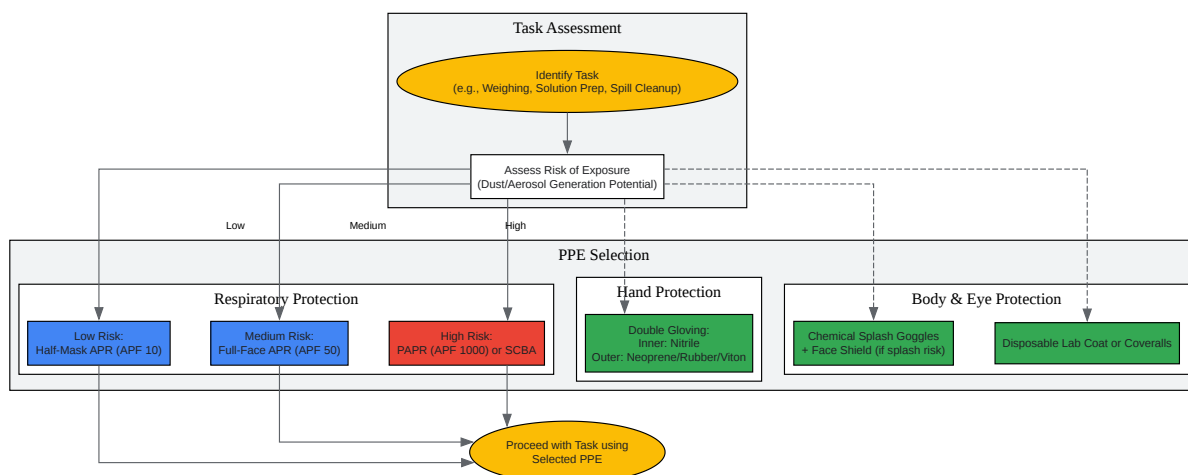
Task Assessment

Identify Task
(e.g., Weighing, Solution Prep, Spill Cleanup)

Assess Risk of Exposure
(Dust/Aerosol Generation Potential)

Low

Medium

High

PPE Selection

Respiratory Protection

Low Risk:
Half-Mask APR (APF 10)

Medium Risk:
Full-Face APR (APF 50)

High Risk:
PAPR (APF 1000) or SCBA

Hand Protection

Double Gloving:
Inner: Nitrile
Outer: Neoprene/Rubber/Viton

Body & Eye Protection

Chemical Splash Goggles
+ Face Shield (if splash risk)

Disposable Lab Coat or Coveralls

Proceed with Task using
Selected PPE